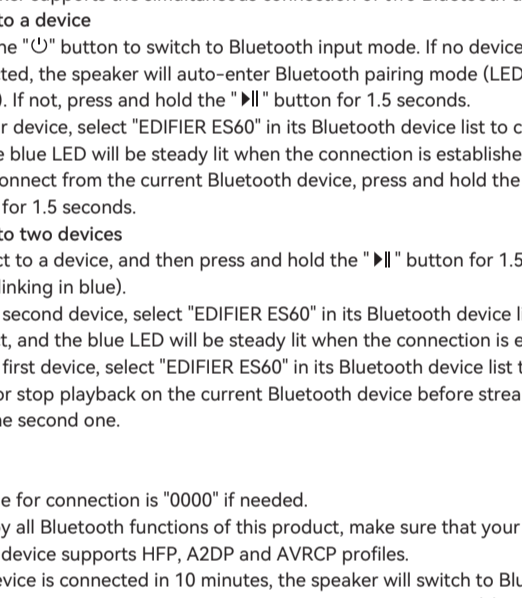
to a device
he "⏻" button to switch to Bluetooth input mode. If no device ted, the speaker will auto-enter Bluetooth pairing mode (LED ). If not, press and hold the "▶‖" button for 1.5 seconds.
r device, select "EDIFIER ES60" in its Bluetooth device list to c e blue LED will be steady lit when the connection is establishe onnect from the current Bluetooth device, press and hold the for 1.5 seconds.
to two devices
ct to a device, and then press and hold the "▶‖" button for 1.5 linking in blue).
second device, select "EDIFIER ES60" in its Bluetooth device l t, and the blue LED will be steady lit when the connection is e first device, select "EDIFIER ES60" in its Bluetooth device list t r stop playback on the current Bluetooth device before strea e second one.

e for connection is "0000" if needed.
y all Bluetooth functions of this product, make sure that your device supports HFP, A2DP and AVRCP profiles.
evice is connected in 10 minutes, the speaker will switch to Blu